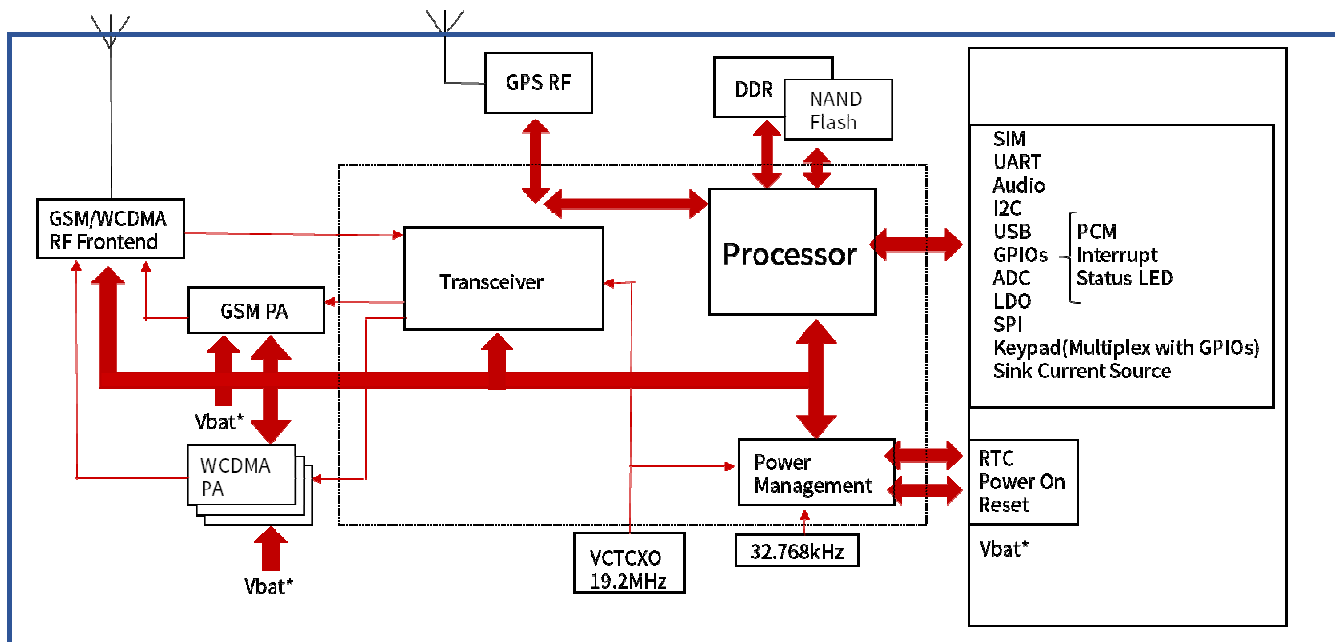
GPS RF

DDR

NAND Flash

SIM
UART
Audio
I2C
USB
GPIOs
ADC
LDO
SPI
Keypad(Multiplex with GPIOs)
Sink Current Source

PCM
Interrupt
Status LED

GSM/WCDMA RF Frontend

Transceiver

Processor

GSM PA

Vbat*

WCDMA PA

Vbat*

Power Management

RTC
Power On
Reset

Vbat*

VCTCXO 19.2MHz

32.768kHz